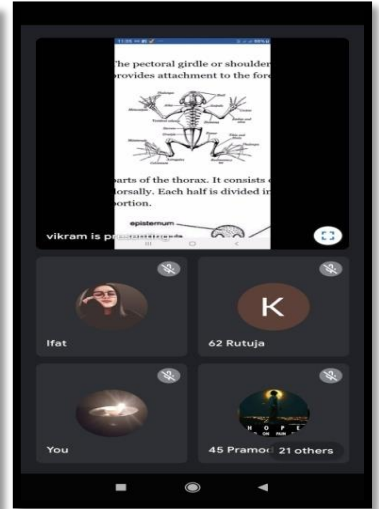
The pectoral girdle or shoulder
provides attachment to the fore

parts of the thorax. It consists
dorsally. Each half is divided in
portion.

episternum

vikram is presenting

Ifat

K

62 Rutuja

You

HOPE

45 Pramod

21 others